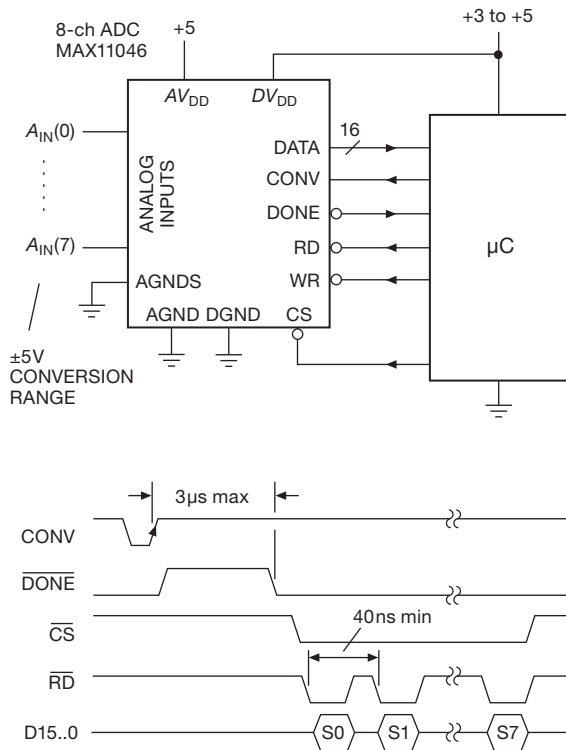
8-ch ADC
MAX11046

+5

+3 to +5

$AV_{DD}$

$DV_{DD}$

$A_{IN}(0)$

$A_{IN}(7)$

ANALOG INPUTS

DATA

16

CONV

DONE

RD

WR

AGNDS

AGND DGND

CS

μC

±5V
CONVERSION
RANGE

3μs max

CONV

$\overline{DONE}$

$\overline{CS}$

40ns min

$\overline{RD}$

D15..0

S0

S1

S7